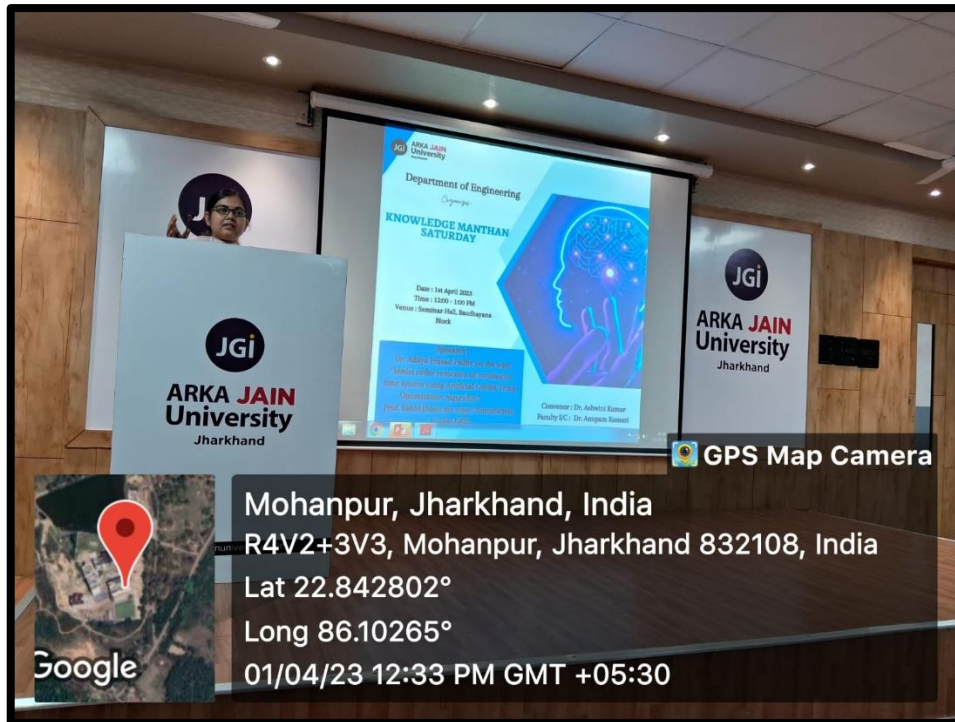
JGi
ARKA JAIN University

Department of Engineering
Organises

KNOWLEDGE MANTHAN SATURDAY

Date : 1st April 2023
Time : 12:00 - 1:00 PM
Venue : Seminar Hall, Baudhayana Block

Speakers :
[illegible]

Convenor : Dr. Ashwini Kumar
Faculty I/C : Dr. Anupam Kumari

JGi
ARKA JAIN University
Jharkhand

JGi
ARKA JAIN University
Jharkhand

GPS Map Camera

Mohanpur, Jharkhand, India
R4V2+3V3, Mohanpur, Jharkhand 832108, India
Lat 22.842802°
Long 86.10265°
01/04/23 12:33 PM GMT +05:30

Google